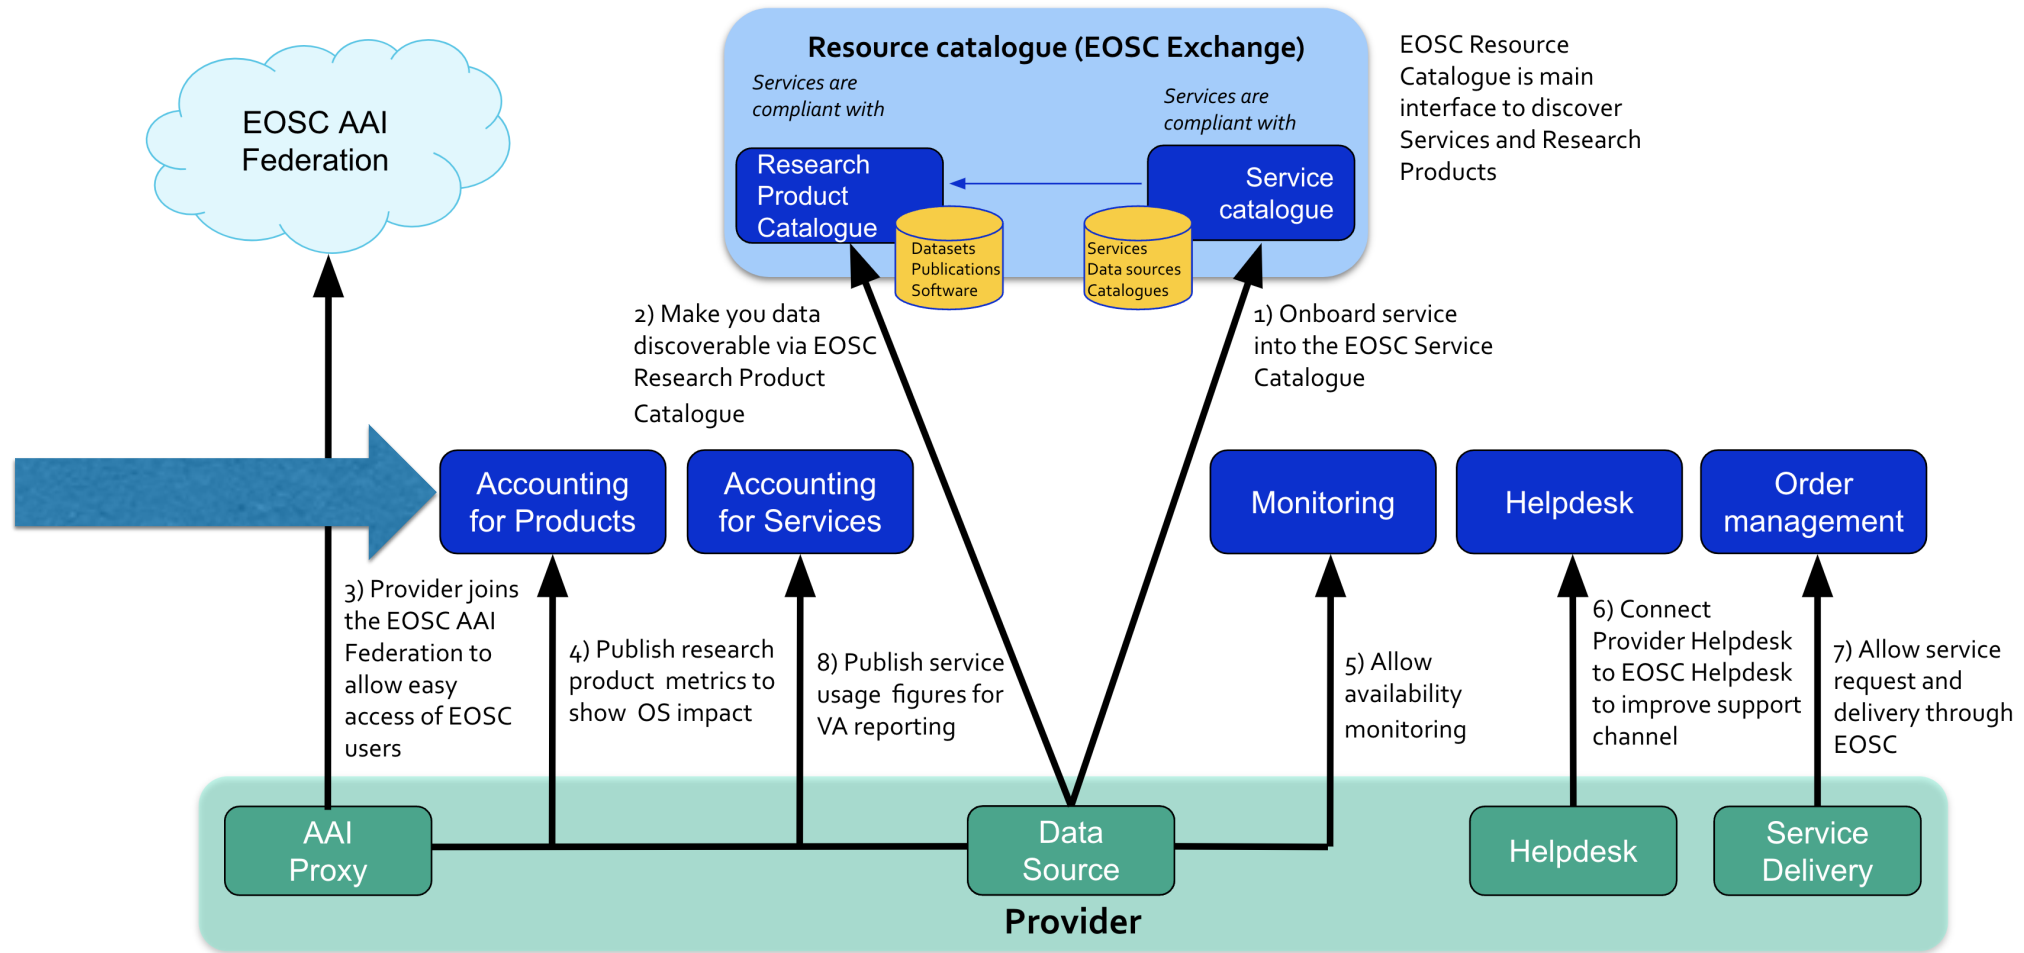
EOSC AAI Federation

Resource catalogue (EOSC Exchange)

Services are compliant with

Services are compliant with

Research Product Catalogue

Service catalogue

Datasets
Publications
Software

Services
Data sources
Catalogues

EOSC Resource Catalogue is main interface to discover Services and Research Products

2) Make you data discoverable via EOSC Research Product Catalogue

1) Onboard service into the EOSC Service Catalogue

Accounting for Products

Accounting for Services

Monitoring

Helpdesk

Order management

3) Provider joins the EOSC AAI Federation to allow easy access of EOSC users

4) Publish research product metrics to show OS impact

8) Publish service usage figures for VA reporting

5) Allow availability monitoring

6) Connect Provider Helpdesk to EOSC Helpdesk to improve support channel

7) Allow service request and delivery through EOSC

AAI Proxy

Data Source

Helpdesk

Service Delivery

Provider